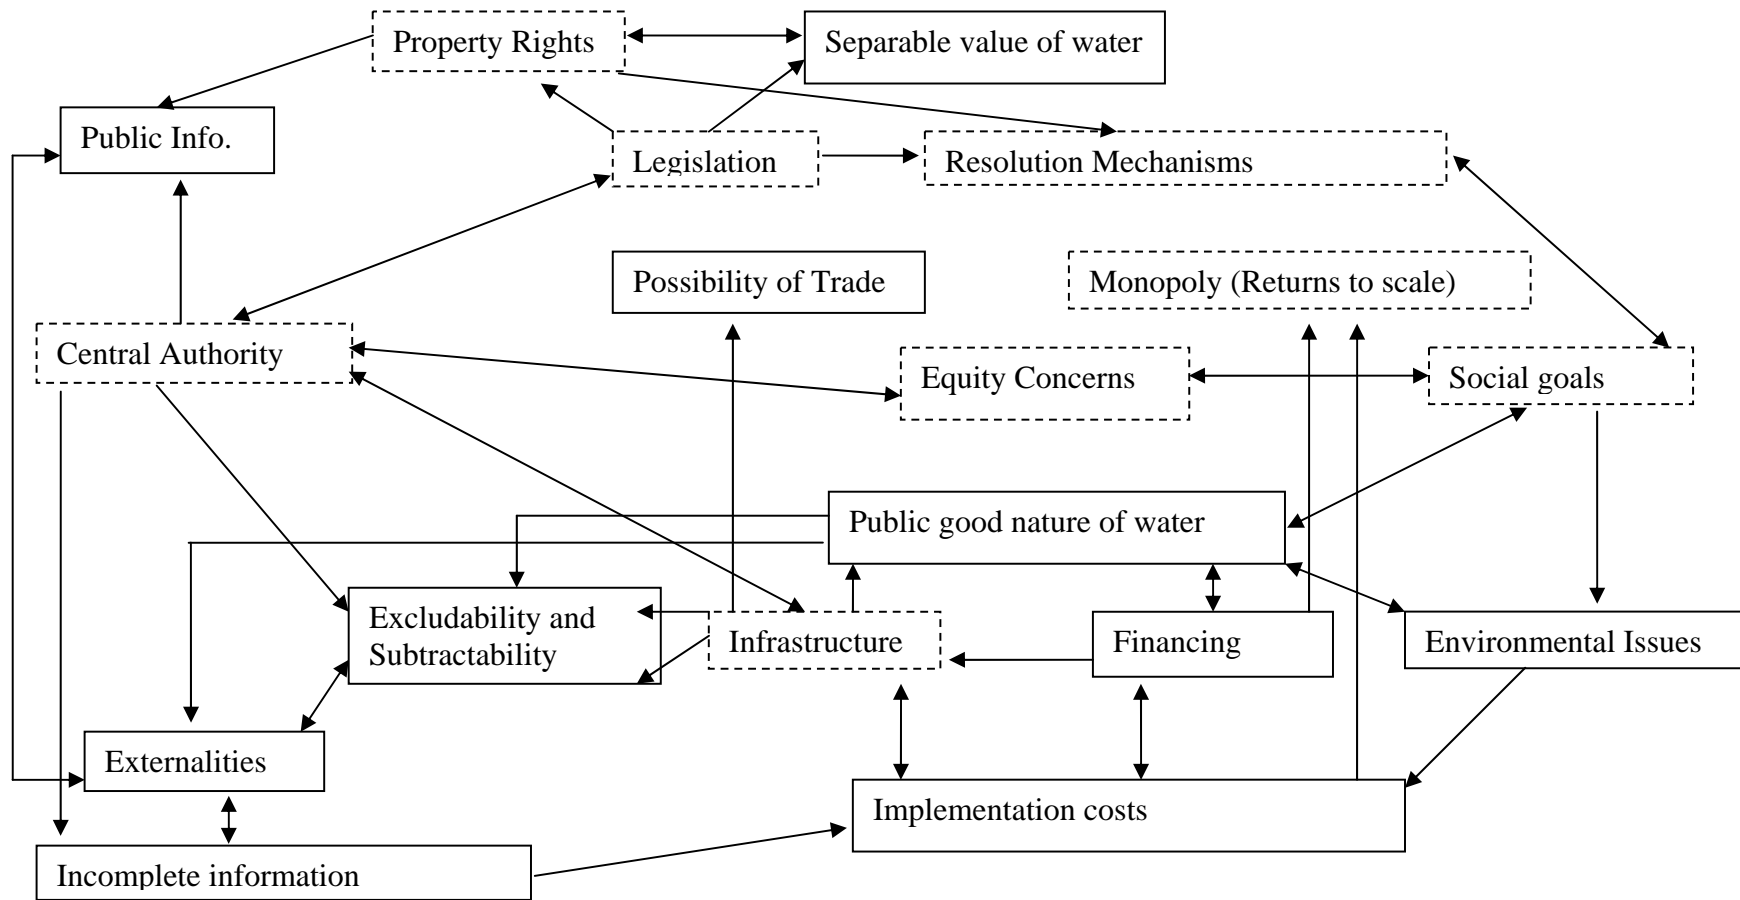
Property Rights

Separable value of water

Public Info.

Legislation

Resolution Mechanisms

Possibility of Trade

Monopoly (Returns to scale)

Central Authority

Equity Concerns

Social goals

Public good nature of water

Excludability and Subtractability

Infrastructure

Financing

Environmental Issues

Externalities

Implementation costs

Incomplete information